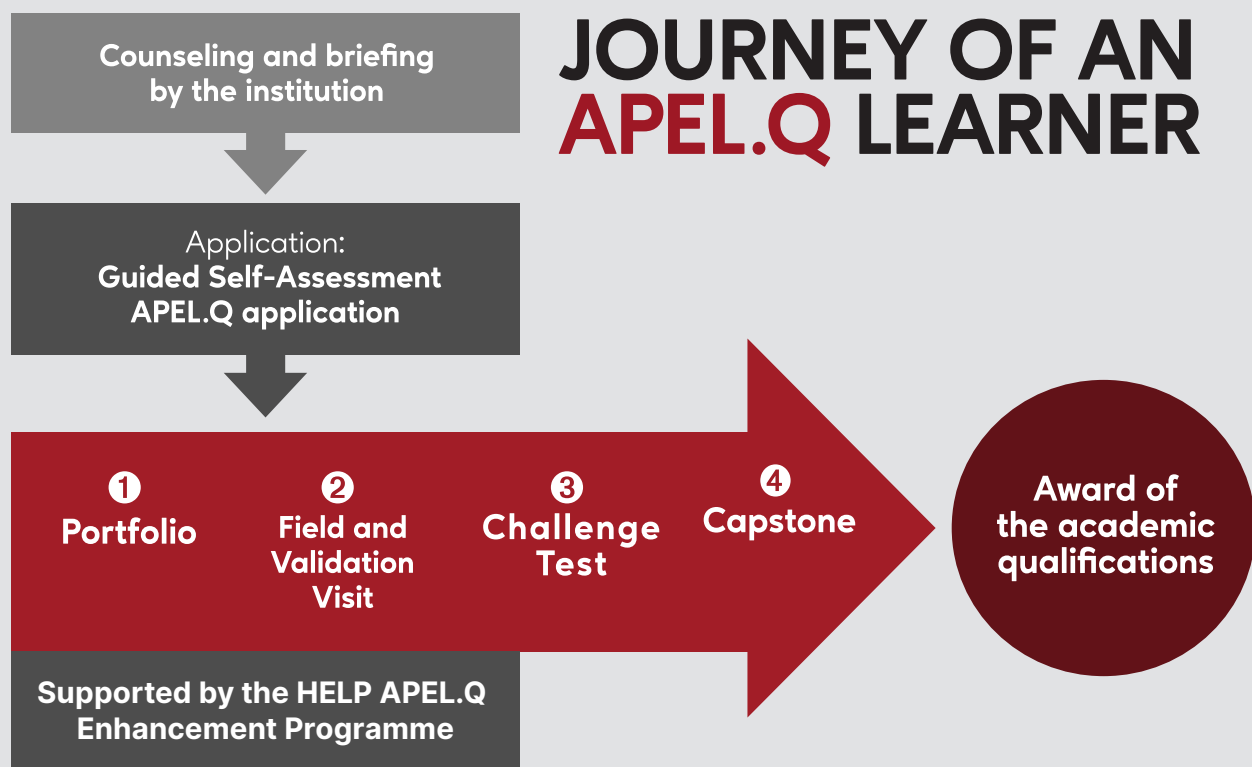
JOURNEY OF AN APEL.Q LEARNER

Counseling and briefing by the institution

Application:
Guided Self-Assessment APEL.Q application

1 Portfolio

2 Field and Validation Visit

3 Challenge Test

4 Capstone

Award of the academic qualifications

Supported by the HELP APEL.Q Enhancement Programme